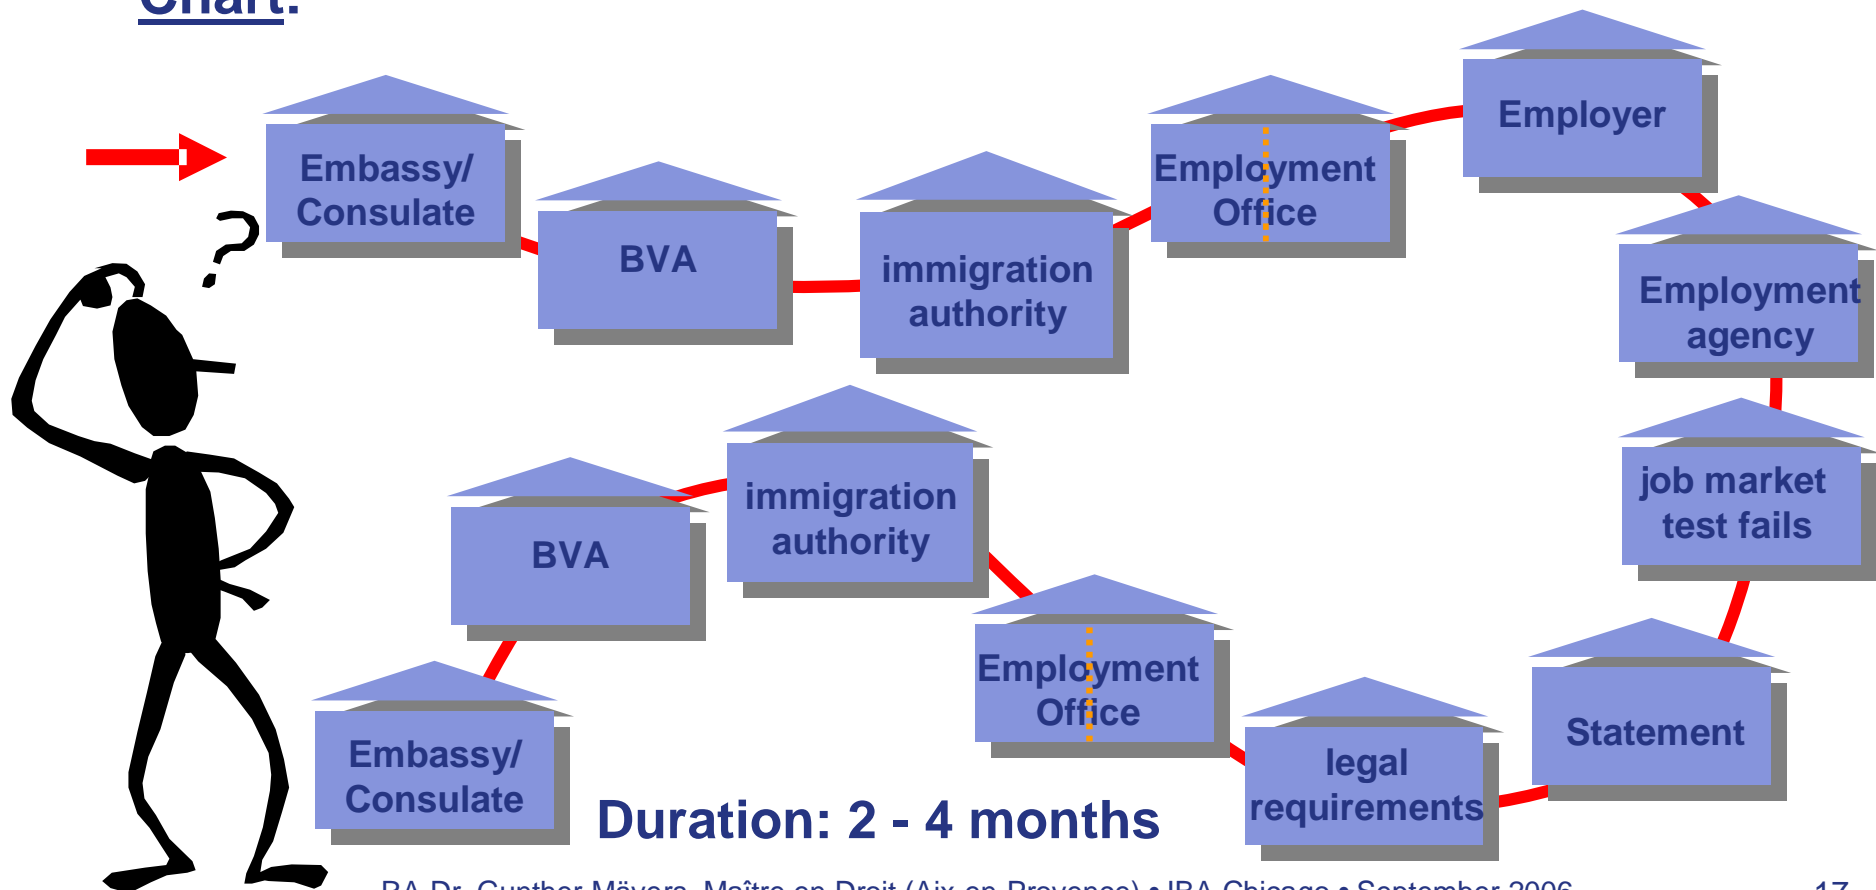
Chart:

Embassy/ Consulate

BVA

immigration authority

Employment Office

Employer

Employment agency

job market test fails

Statement

legal requirements

Employment Office

immigration authority

BVA

Embassy/ Consulate

Duration: 2 - 4 months

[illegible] • IBA Chicago • September 2006

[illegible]